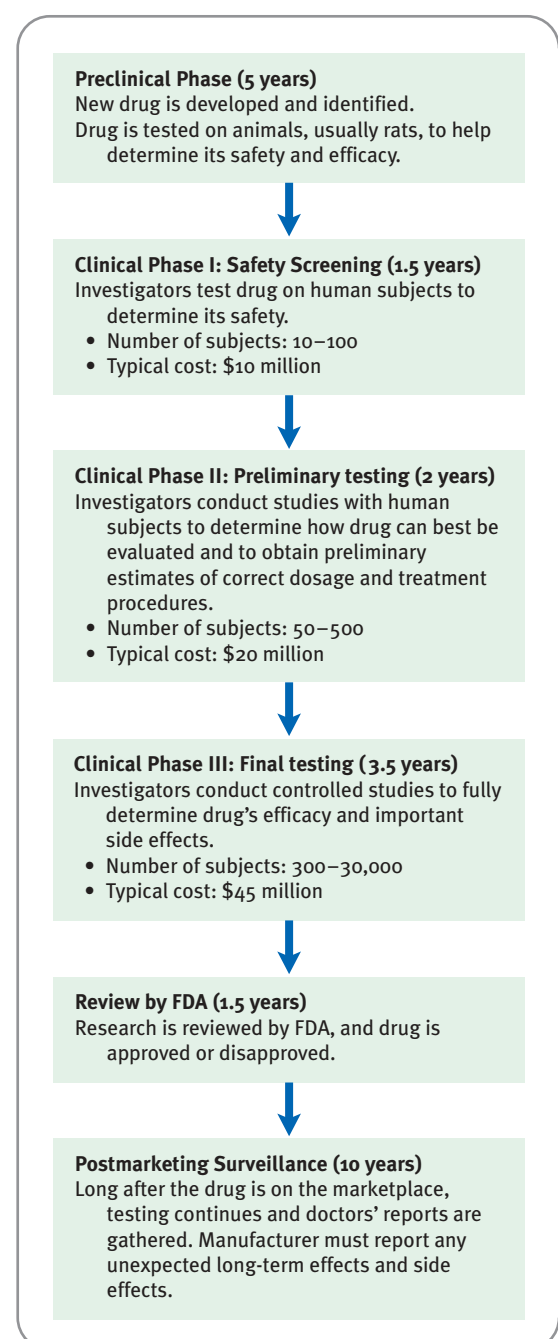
Preclinical Phase (5 years)
New drug is developed and identified.
Drug is tested on animals, usually rats, to help determine its safety and efficacy.

Clinical Phase I: Safety Screening (1.5 years)
Investigators test drug on human subjects to determine its safety.
• Number of subjects: 10–100
• Typical cost: $10 million

Clinical Phase II: Preliminary testing (2 years)
Investigators conduct studies with human subjects to determine how drug can best be evaluated and to obtain preliminary estimates of correct dosage and treatment procedures.
• Number of subjects: 50–500
• Typical cost: $20 million

Clinical Phase III: Final testing (3.5 years)
Investigators conduct controlled studies to fully determine drug's efficacy and important side effects.
• Number of subjects: 300–30,000
• Typical cost: $45 million

Review by FDA (1.5 years)
Research is reviewed by FDA, and drug is approved or disapproved.

Postmarketing Surveillance (10 years)
Long after the drug is on the marketplace, testing continues and doctors' reports are gathered. Manufacturer must report any unexpected long-term effects and side effects.